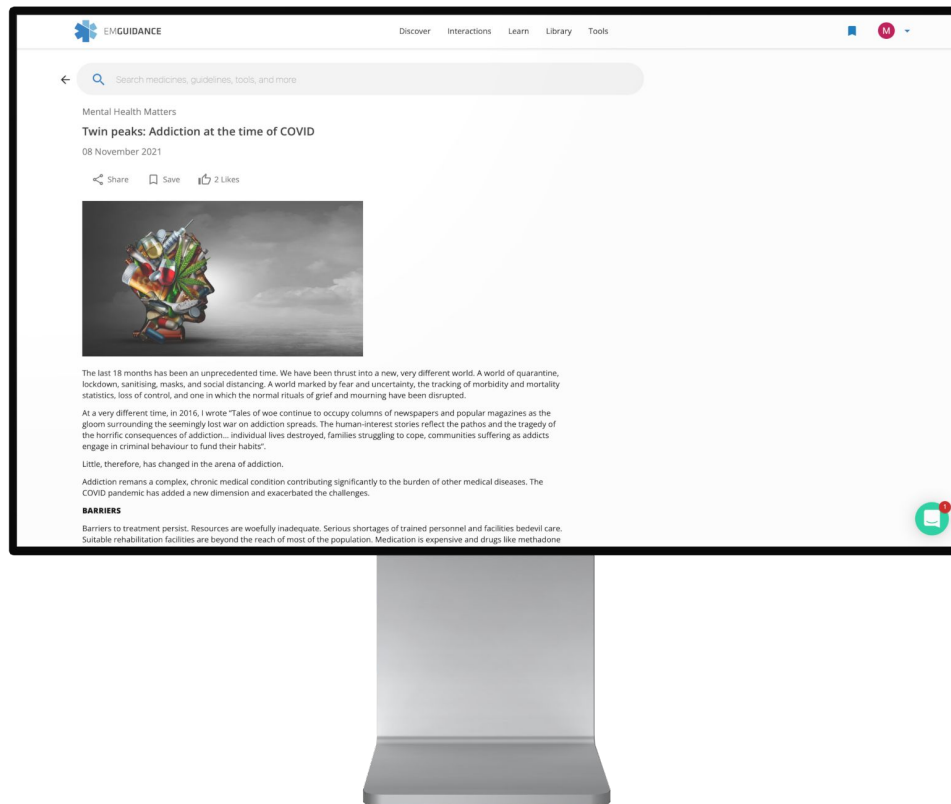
EMGUIDANCE

Discover Interactions Learn Library Tools

M

Search medicines, guidelines, tools, and more

Mental Health Matters

Twin peaks: Addiction at the time of COVID

08 November 2021

Share Save 2 Likes

The last 18 months has been an unprecedented time. We have been thrust into a new, very different world. A world of quarantine, lockdown, sanitising, masks, and social distancing. A world marked by fear and uncertainty, the tracking of morbidity and mortality statistics, loss of control, and one in which the normal rituals of grief and mourning have been disrupted.

At a very different time, in 2016, I wrote "Tales of woe continue to occupy columns of newspapers and popular magazines as the gloom surrounding the seemingly lost war on addiction spreads. The human-interest stories reflect the pathos and the tragedy of the horrific consequences of addiction… individual lives destroyed, families struggling to cope, communities suffering as addicts engage in criminal behaviour to fund their habits".

Little, therefore, has changed in the arena of addiction.

Addiction remans a complex, chronic medical condition contributing significantly to the burden of other medical diseases. The COVID pandemic has added a new dimension and exacerbated the challenges.

BARRIERS

Barriers to treatment persist. Resources are woefully inadequate. Serious shortages of trained personnel and facilities bedevil care. Suitable rehabilitation facilities are beyond the reach of most of the population. Medication is expensive and drugs like methadone

1